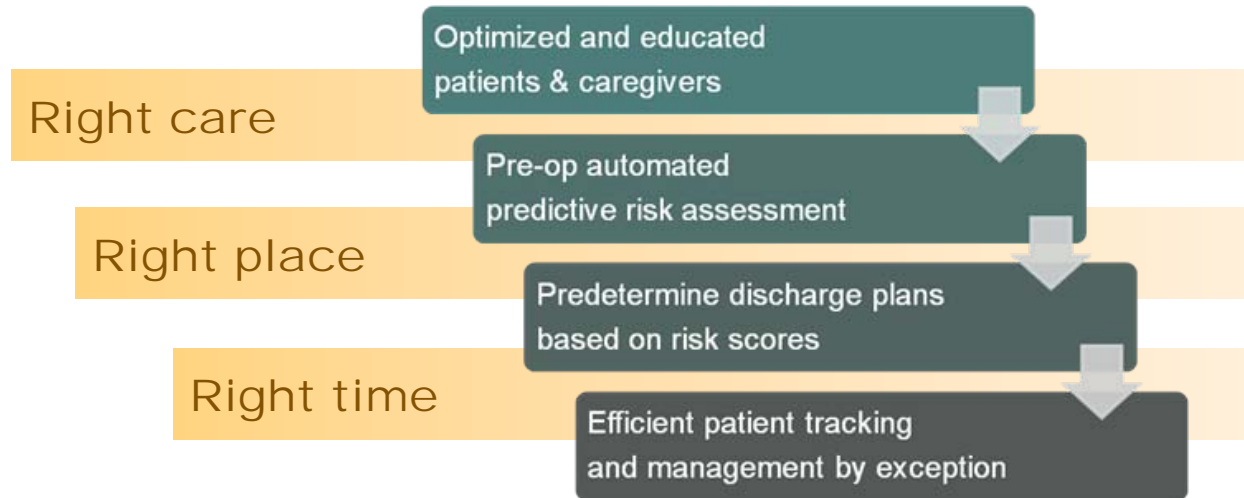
Optimized and educated patients & caregivers

Right care

Pre-op automated predictive risk assessment

Right place

Predetermine discharge plans based on risk scores

Right time

Efficient patient tracking and management by exception